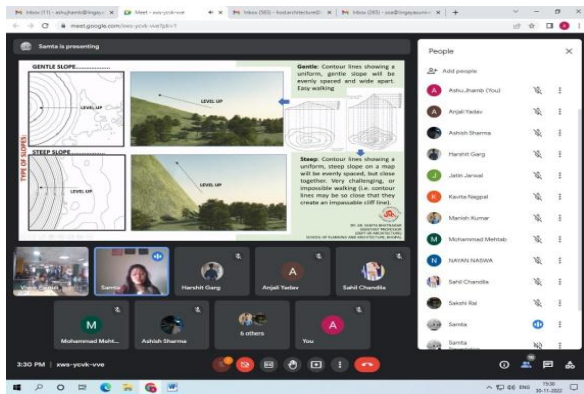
Inbox (11) - ashujhamb@lingayas × | Meet - xws-ycvk-vve × | Inbox (583) - hodarchitecture@ × | Inbox (283) - coa@lingayasuniv × | +

meet.google.com/xws-ycvk-vve?pli=1

Samta is presenting

GENTLE SLOPE...............

LEVEL UP

LEVEL UP

Gentle: Contour lines showing a uniform, gentle slope will be evenly spaced and wide apart. Easy walking

TYPE OF SLOPES:

STEEP SLOPE...............

LEVEL UP

LEVEL UP

Steep: Contour lines showing a uniform, steep slope on a map will be evenly spaced, but close together. Very challenging, or impossible walking (i.e. contour lines may be so close that they create an impossible cliff line).

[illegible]

People

Add people

Ashu Jhamb (You)

Anjali Yadav

Ashish Sharma

Harshit Garg

Jatin Jaiswal

Kavita Nagpal

Manish Kumar

Mohammad Mehtab

NAYAN NASWA

Sahil Chandila

Sakshi Rai

Samta

Samta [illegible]

Samta

Harshit Garg

Anjali Yadav

Sahil Chandila

Mohammad Meht...

Ashish Sharma

6 others

You

3:30 PM | xws-ycvk-vve

ENG 15:30 30-11-2022